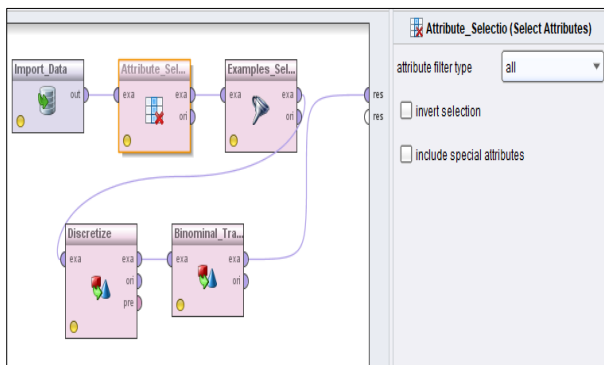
Import_Data
out
Attribute_Sel...
exa
exa
ori
Examples_Sel...
exa
exa
ori
res
res
Discretize
exa
exa
ori
pre
Binominal_Tra...
exa
exa
ori

Attribute_Selectio (Select Attributes)
attribute filter type
all
invert selection
include special attributes